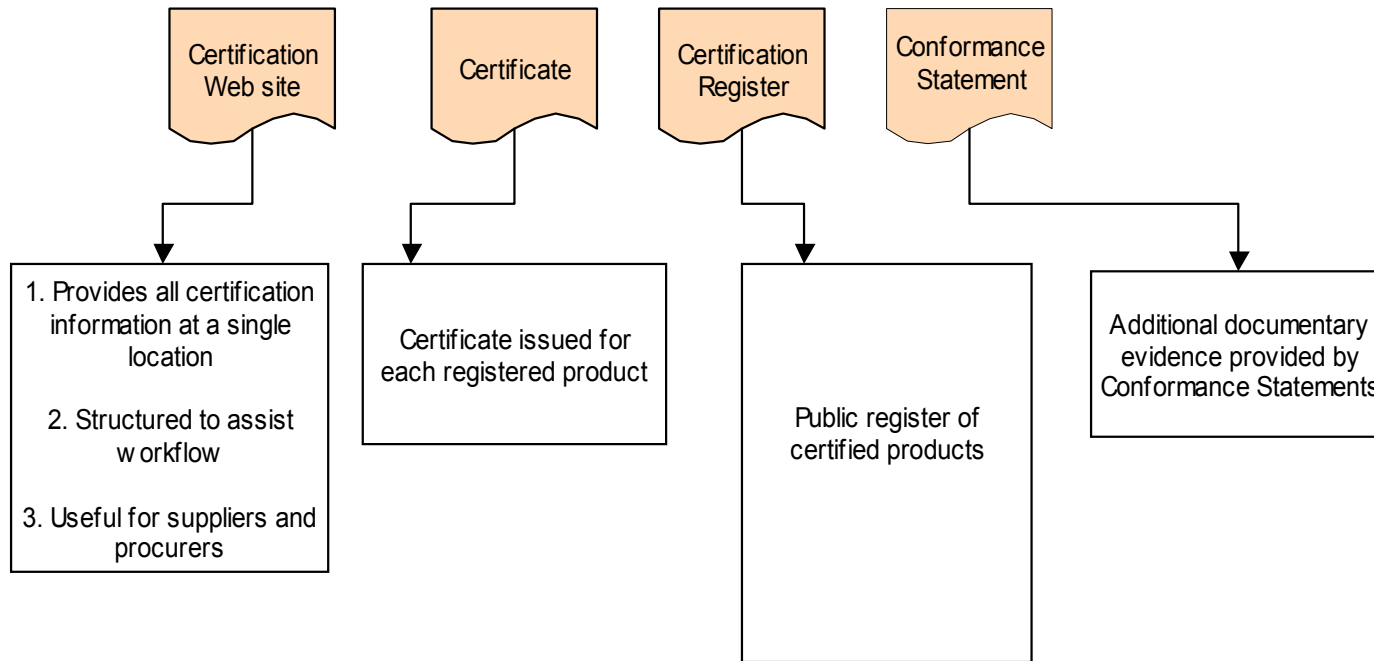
Certification Web site

Certificate

Certification Register

Conformance Statement

1. Provides all certification information at a single location

2. Structured to assist w orkflow

3. Useful for suppliers and procurers

Certificate issued for each registered product

Public register of certified products

Additional documentary evidence provided by Conformance Statements